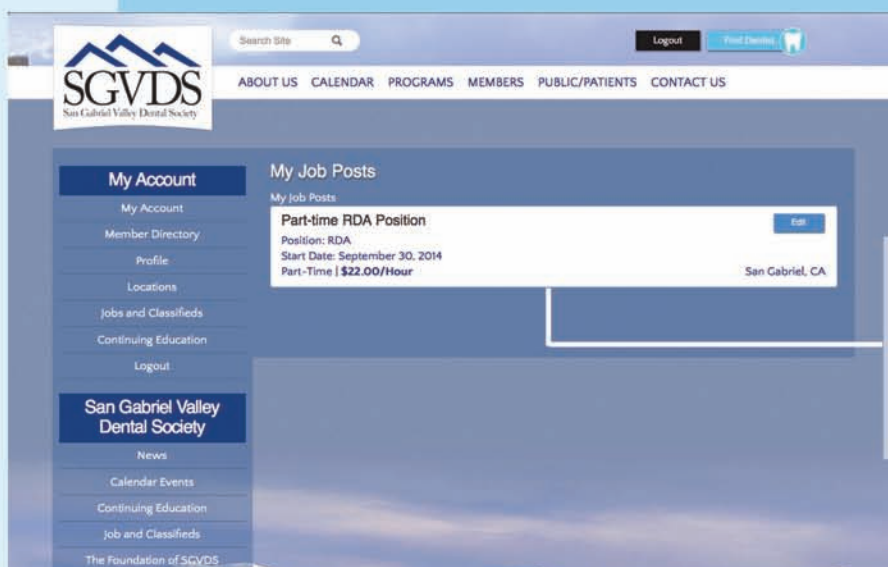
SGVDS
San Gabriel Valley Dental Society

Search Site

Logout

Find Dentist

ABOUT US CALENDAR PROGRAMS MEMBERS PUBLIC/PATIENTS CONTACT US

My Account

My Account

Member Directory

Profile

Locations

Jobs and Classifieds

Continuing Education

Logout

San Gabriel Valley Dental Society

News

Calendar Events

Continuing Education

Job and Classifieds

The Foundation of SGVDS

My Job Posts

My Job Posts

Part-time RDA Position

Edit

Position: RDA
Start Date: September 30, 2014
Part-Time | $22.00/Hour

San Gabriel, CA